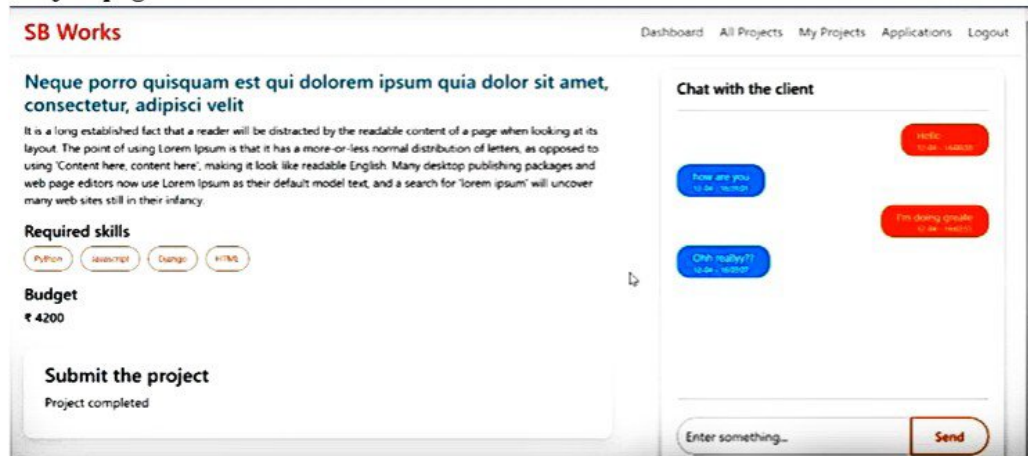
SB Works

Dashboard All Projects My Projects Applications Logout

Neque porro quisquam est qui dolorem ipsum quia dolor sit amet, consectetur, adipisci velit

It is a long established fact that a reader will be distracted by the readable content of a page when looking at its layout. The point of using Lorem Ipsum is that it has a more-or-less normal distribution of letters, as opposed to using 'Content here, content here', making it look like readable English. Many desktop publishing packages and web page editors now use Lorem Ipsum as their default model text, and a search for 'lorem ipsum' will uncover many web sites still in their infancy.

Required skills

Python Javascript Django HTML

Budget

₹ 4200

Submit the project

Project completed

Chat with the client

Hello
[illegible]

how are you
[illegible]

I'm doing greate
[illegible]

Ohh really??
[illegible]

Enter something...

Send